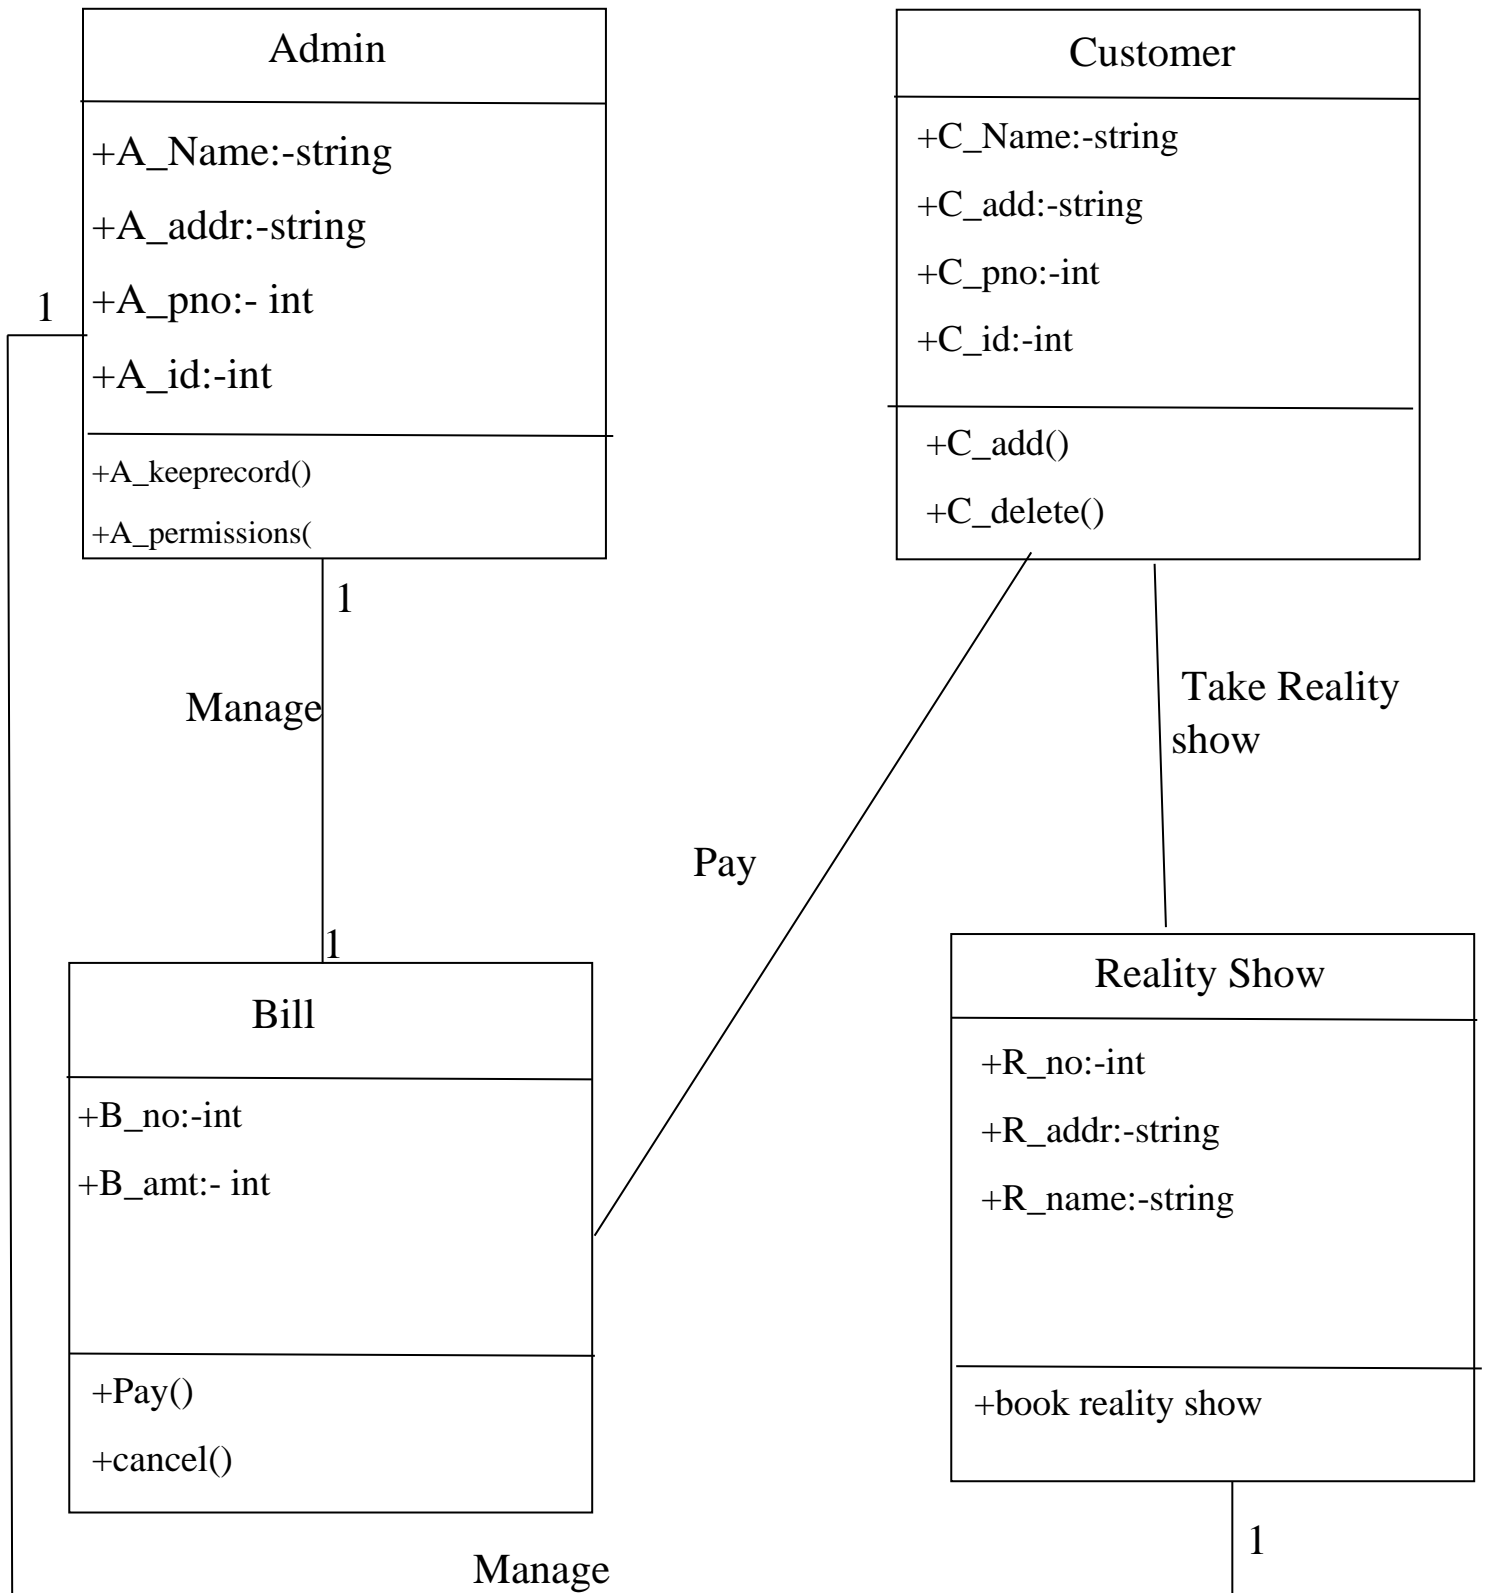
Admin

+A_Name:-string

+A_addr:-string

+A_pno:- int

+A_id:-int

+A_keeprecord()

+A_permissions(

Customer

+C_Name:-string

+C_add:-string

+C_pno:-int

+C_id:-int

+C_add()

+C_delete()

1

1

Manage

Take Reality show

Pay

1

Bill

+B_no:-int

+B_amt:- int

+Pay()

+cancel()

Reality Show

+R_no:-int

+R_addr:-string

+R_name:-string

+book reality show

1

Manage